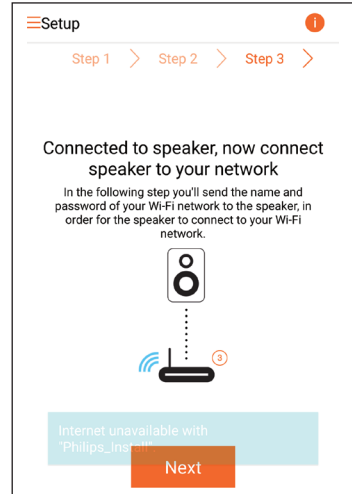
Setup

Step 1 Step 2 Step 3

Connected to speaker, now connect speaker to your network

In the following step you'll send the name and password of your Wi-Fi network to the speaker, in order for the speaker to connect to your Wi-Fi network.

3

Internet unavailable with "Philips_Install"

Next